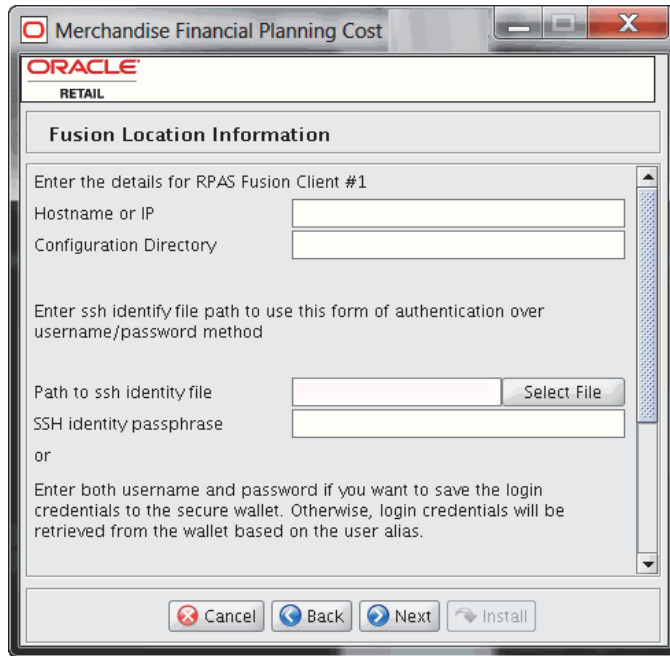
Merchandise Financial Planning Cost

ORACLE
RETAIL

Fusion Location Information

Enter the details for RPAS Fusion Client #1

Hostname or IP

Configuration Directory

Enter ssh identify file path to use this form of authentication over username/password method

Path to ssh identity file

Select File

SSH identity passphrase

or

Enter both username and password if you want to save the login credentials to the secure wallet. Otherwise, login credentials will be retrieved from the wallet based on the user alias.

Cancel

Back

Next

Install